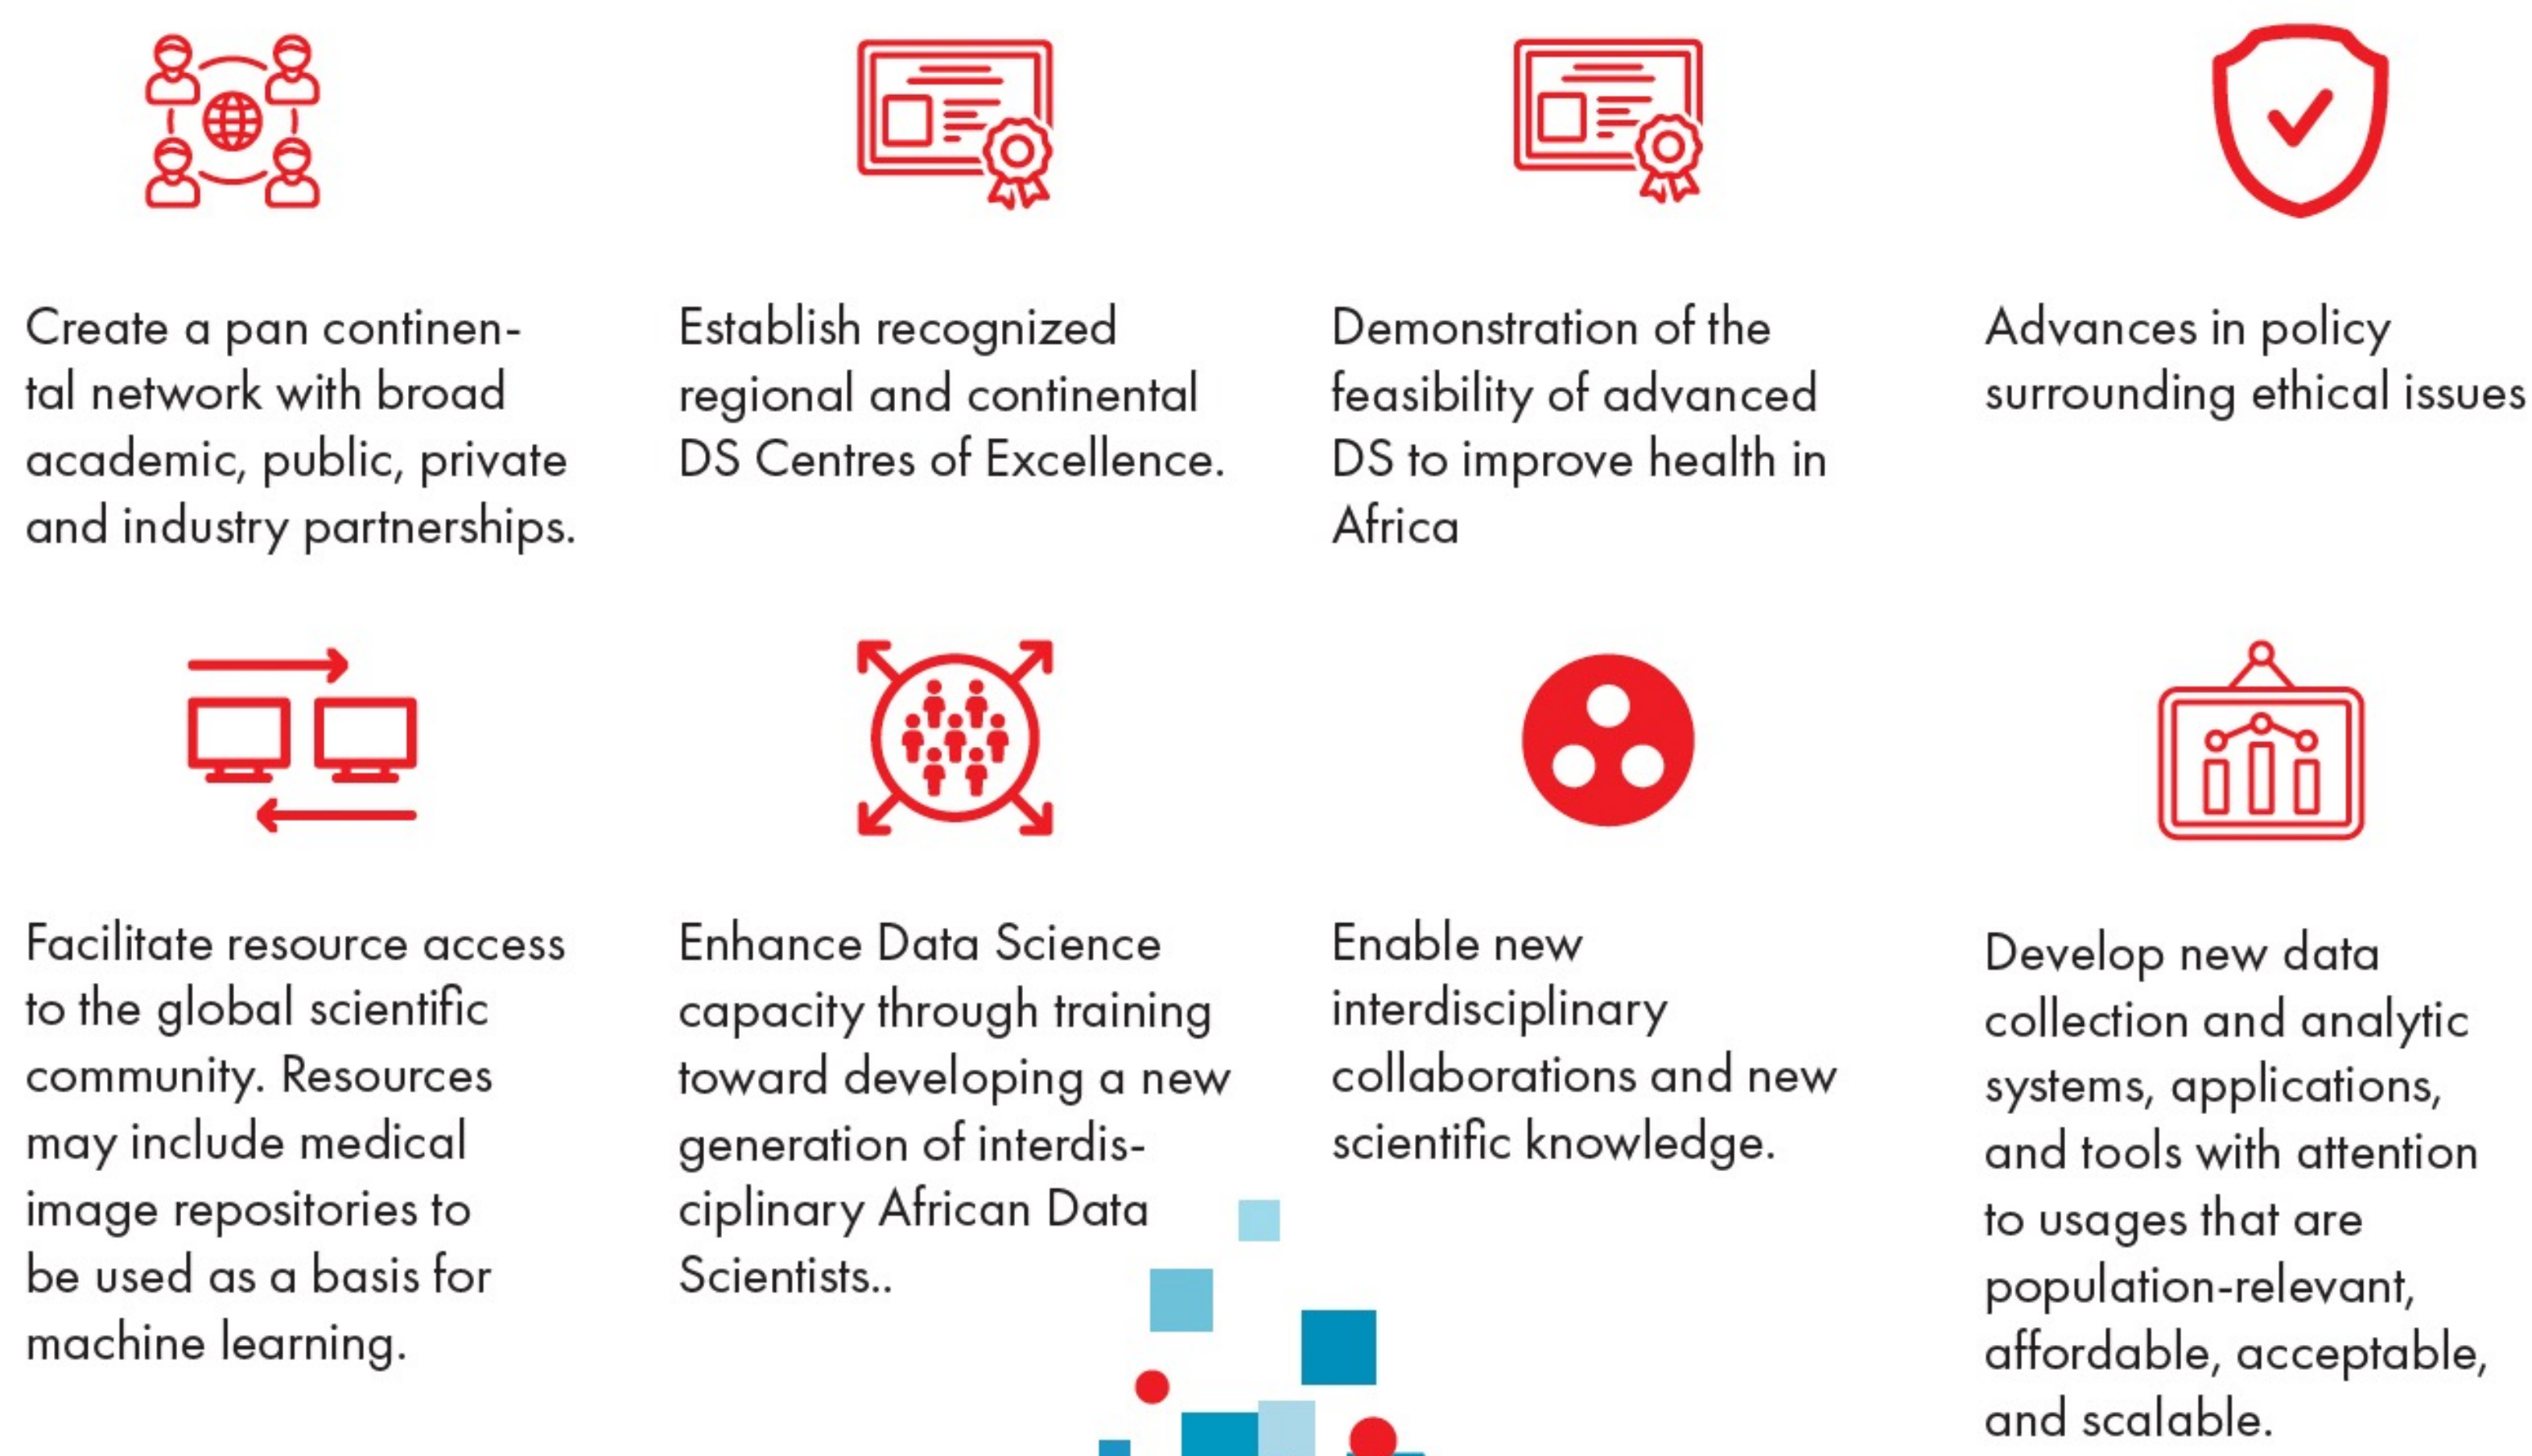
Create a pan continental network with broad academic, public, private and industry partnerships.

Establish recognized regional and continental DS Centres of Excellence.

Demonstration of the feasibility of advanced DS to improve health in Africa

Advances in policy surrounding ethical issues

Facilitate resource access to the global scientific community. Resources may include medical image repositories to be used as a basis for machine learning.

Enhance Data Science capacity through training toward developing a new generation of interdisciplinary African Data Scientists..

Enable new interdisciplinary collaborations and new scientific knowledge.

Develop new data collection and analytic systems, applications, and tools with attention to usages that are population-relevant, affordable, acceptable, and scalable.